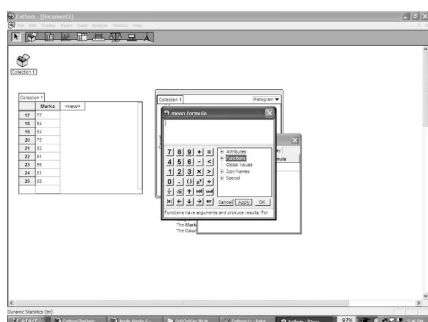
Fathom - [Document1]

File Edit Display Insert Table Analysis Window Help

Collection 1

Collection 1

| | Marks | <new> |
|---|---|---|
| 17 | 73 | |
| 18 | 84 | |
| 19 | 84 | |
| 20 | 77 | |
| 21 | 82 | |
| 22 | 81 | |
| 23 | 88 | |
| 24 | 81 | |
| 25 | 85 | |

Collection 1

Histogram

mean formula

7 8 9 + ≡
4 5 6 - <
1 2 3 × >
0 . ( ) ^ ≥
+ - ↑ and
← → ↓ → or

Attributes
Functions
Global Values
Spin Names
Special

Cancel Apply OK

Functions have arguments and produce results. For

The Marks
The Calcul

mula

Dynamic Statistics (tm)

start

97%